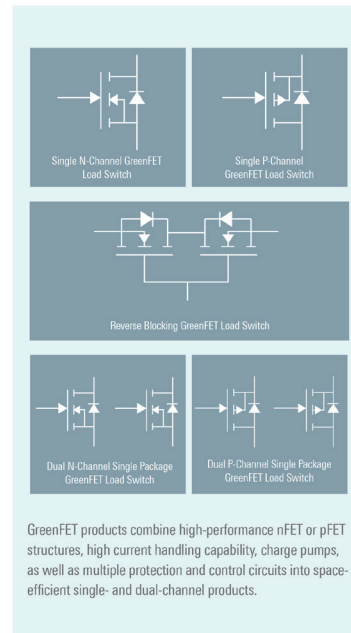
Single N-Channel GreenFET Load Switch

Single P-Channel GreenFET Load Switch

Reverse Blocking GreenFET Load Switch

Dual N-Channel Single Package GreenFET Load Switch

Dual P-Channel Single Package GreenFET Load Switch

GreenFET products combine high-performance nFET or pFET structures, high current handling capability, charge pumps, as well as multiple protection and control circuits into space-efficient single- and dual-channel products.